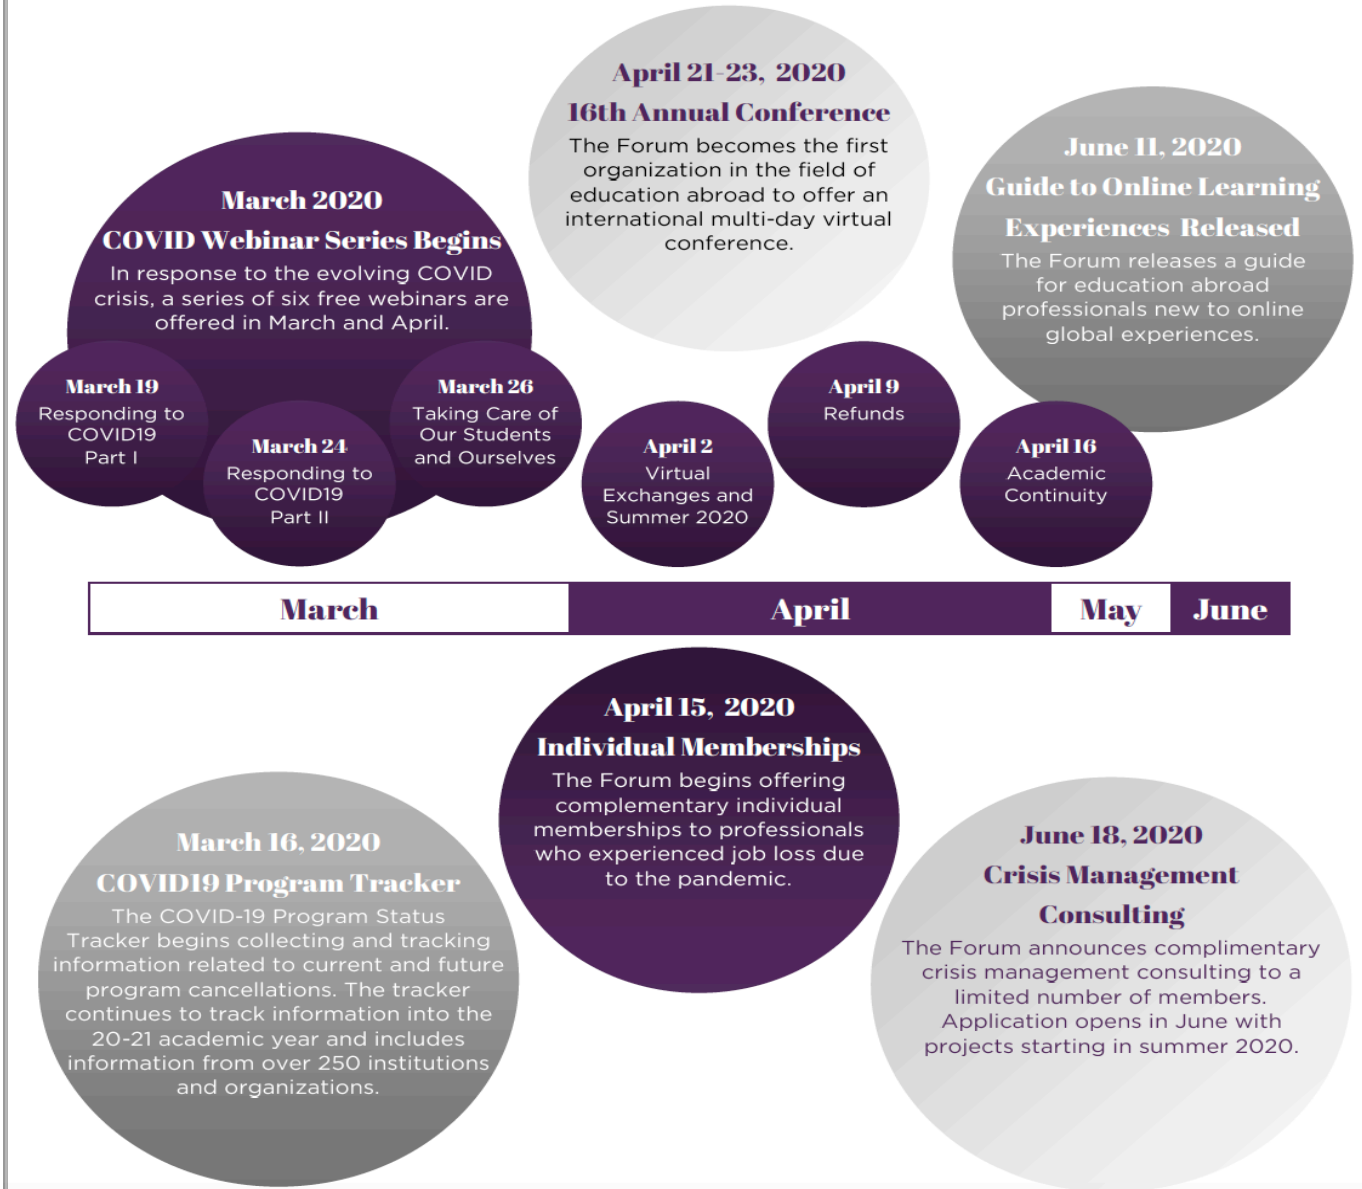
April 21-23, 2020
16th Annual Conference
The Forum becomes the first organization in the field of education abroad to offer an international multi-day virtual conference.

March 2020
COVID Webinar Series Begins
In response to the evolving COVID crisis, a series of six free webinars are offered in March and April.

June 11, 2020
Guide to Online Learning Experiences Released
The Forum releases a guide for education abroad professionals new to online global experiences.

March 19
Responding to COVID19 Part I

March 24
Responding to COVID19 Part II

March 26
Taking Care of Our Students and Ourselves

April 2
Virtual Exchanges and Summer 2020

April 9
Refunds

April 16
Academic Continuity

| March | April | May | June |
|---|---|---|---|

April 15, 2020
Individual Memberships
The Forum begins offering complementary individual memberships to professionals who experienced job loss due to the pandemic.

March 16, 2020
COVID19 Program Tracker
The COVID-19 Program Status Tracker begins collecting and tracking information related to current and future program cancellations. The tracker continues to track information into the 20-21 academic year and includes information from over 250 institutions and organizations.

June 18, 2020
Crisis Management Consulting
The Forum announces complimentary crisis management consulting to a limited number of members. Application opens in June with projects starting in summer 2020.